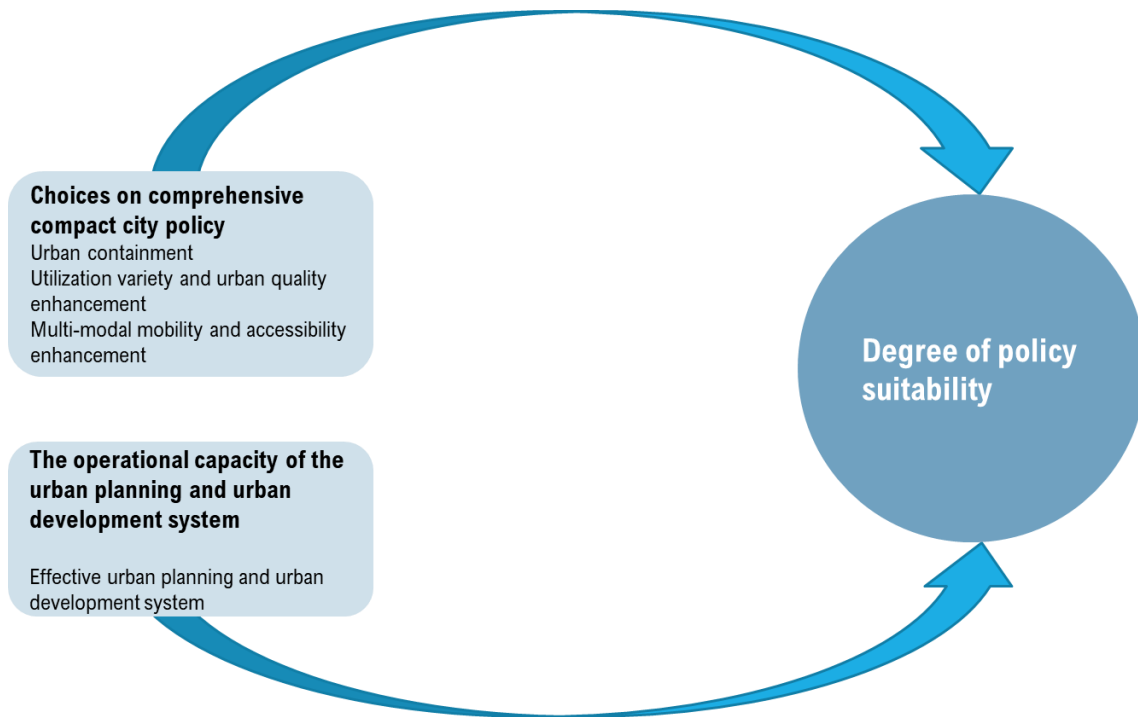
Choices on comprehensive compact city policy
Urban containment
Utilization variety and urban quality enhancement
Multi-modal mobility and accessibility enhancement

The operational capacity of the urban planning and urban development system

Effective urban planning and urban development system

Degree of policy suitability